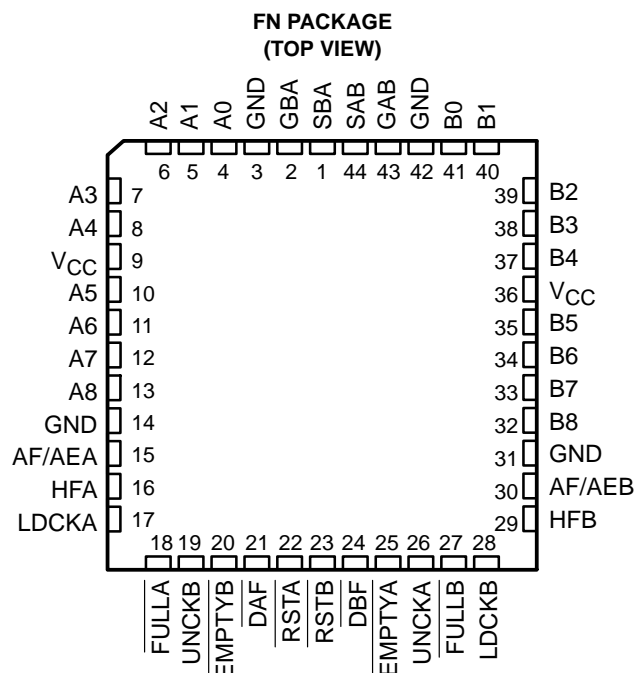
FN PACKAGE
(TOP VIEW)

A2 A1 A0 GND GBA SBA SAB GAB GND B0 B1
6 5 4 3 2 1 44 43 42 41 40

A3 7
A4 8
$V_{CC}$ 9
A5 10
A6 11
A7 12
A8 13
GND 14
AF/AEA 15
HFA 16
LDCKA 17

39 B2
38 B3
37 B4
36 $V_{CC}$
35 B5
34 B6
33 B7
32 B8
31 GND
30 AF/AEB
29 HFB

18 19 20 21 22 23 24 25 26 27 28
$\overline{FULLA}$ UNCKB $\overline{EMPTYB}$ $\overline{DAF}$ $\overline{RSTA}$ $\overline{RSTB}$ $\overline{DBF}$ $\overline{EMPTYA}$ UNCKA $\overline{FULLB}$ LDCKB